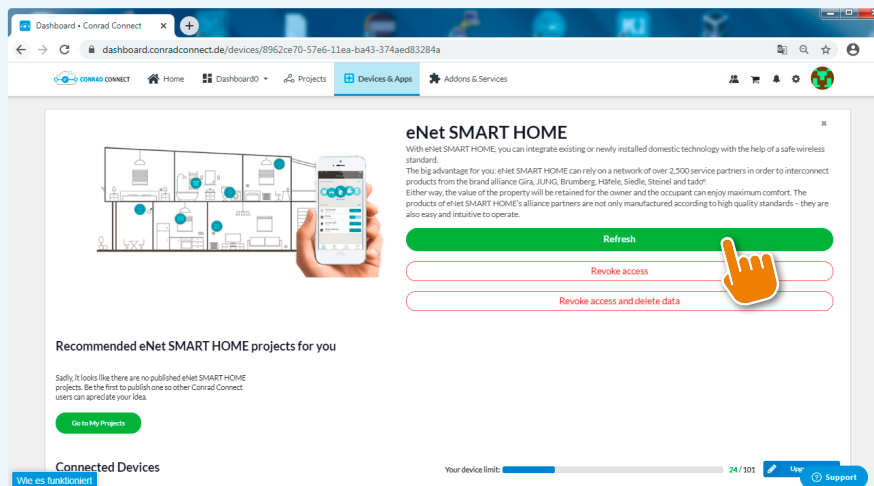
Dashboard • Conrad Connect

dashboard.conradconnect.de/devices/8962ce70-57e6-11ea-ba43-374aed83284a

CONRAD CONNECT Home Dashboard0 Projects Devices & Apps Addons & Services

eNet SMART HOME

With eNet SMART HOME, you can integrate existing or newly installed domestic technology with the help of a safe wireless standard.
The big advantage for you: eNet SMART HOME can rely on a network of over 2,500 service partners in order to interconnect products from the brand alliance Gira, JUNG, Brumberg, Häfele, Siedle, Steinel and tado°.
Either way, the value of the property will be retained for the owner and the occupant can enjoy maximum comfort. The products of eNet SMART HOME's alliance partners are not only manufactured according to high quality standards – they are also easy and intuitive to operate.

Refresh

Revoke access

Revoke access and delete data

Recommended eNet SMART HOME projects for you

Sadly, it looks like there are no published eNet SMART HOME projects. Be the first to publish one so other Conrad Connect users can apreciate your idea.

Go to My Projects

Connected Devices

Your device limit: 24 / 101

Upg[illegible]

Wie es funktioniert

Support